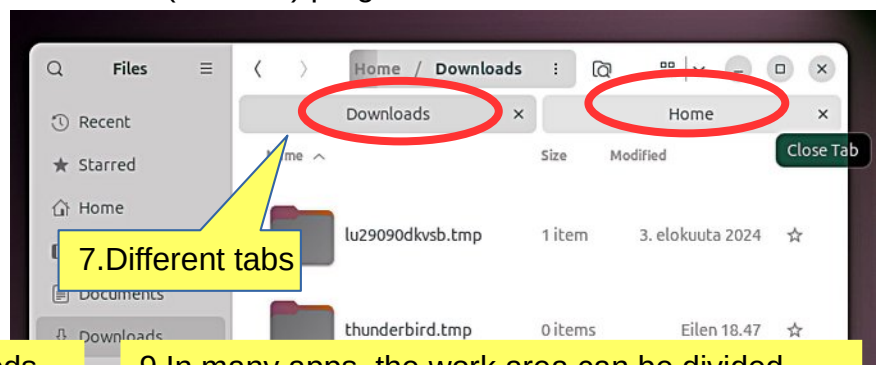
Files

Recent

Starred

Home

Documents

Downloads

Home / Downloads

Downloads

Home

Close Tab

Name

Size

Modified

lu29090dkvsb.tmp

1 item

3. elokuuta 2024

thunderbird.tmp

0 items

Eilen 18.47

7.Different tabs

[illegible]ds

9.In many apps, the work area can be divided